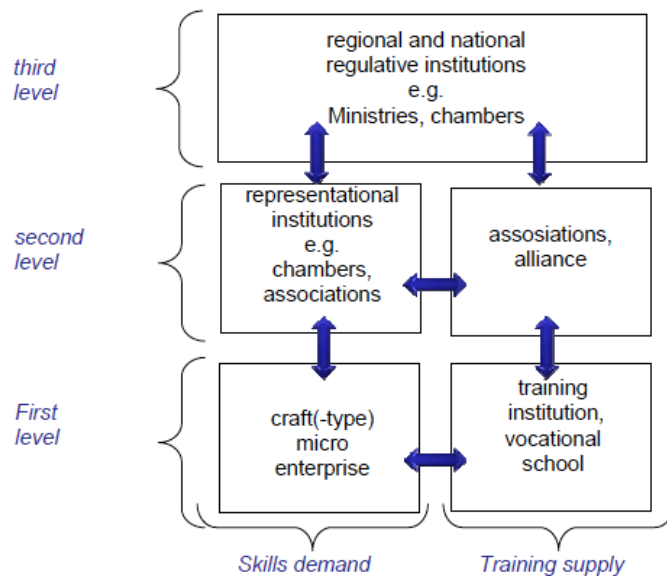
third level

regional and national regulative institutions e.g. Ministries, chambers

second level

representational institutions e.g. chambers, associations

assosiations, alliance

First level

craft(-type) micro enterprise

training institution, vocational school

Skills demand

Training supply